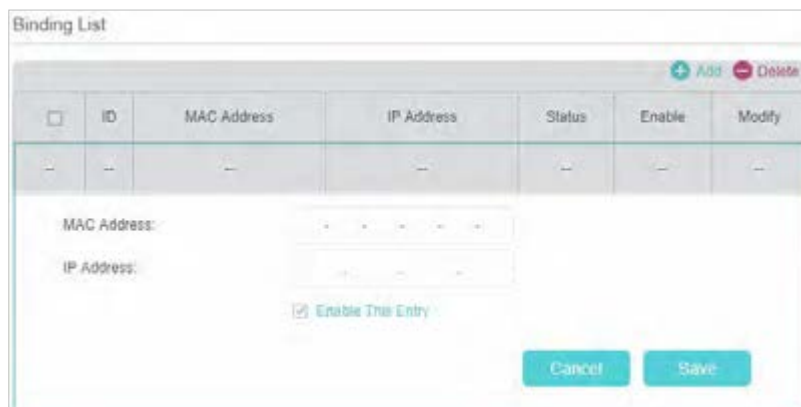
Binding List

Add Delete

| ☐ | ID | MAC Address | IP Address | Status | Enable | Modify |
|---|---|---|---|---|---|---|
| -- | -- | -- | -- | -- | -- | -- |

MAC Address: - - - - -

IP Address: . . .

☑ Enable This Entry

Cancel Save